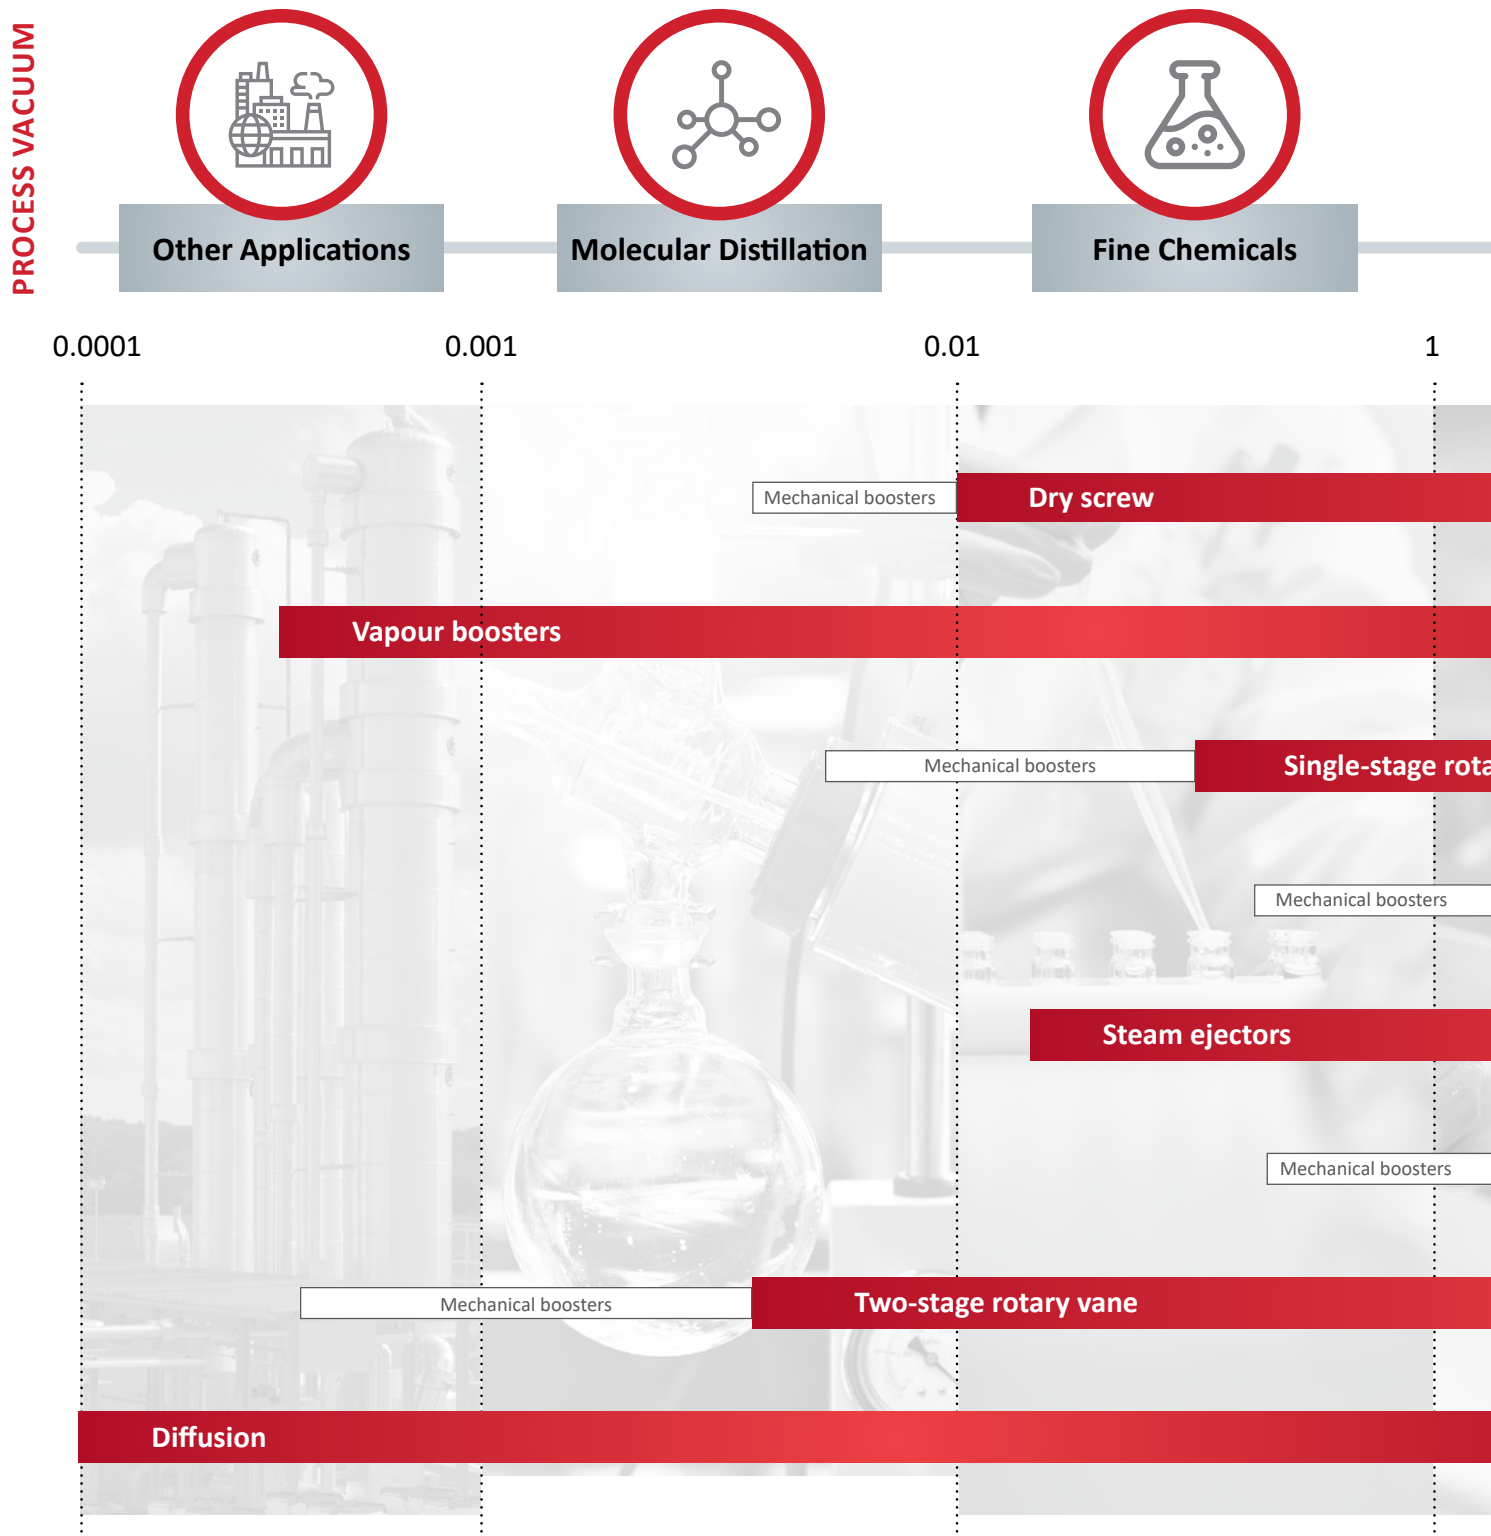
PROCESS VACUUM

Other Applications

Molecular Distillation

Fine Chemicals

0.0001

0.001

0.01

1

Mechanical boosters

Dry screw

Vapour boosters

Mechanical boosters

Single-stage rota

Mechanical boosters

Steam ejectors

Mechanical boosters

Mechanical boosters

Two-stage rotary vane

Diffusion